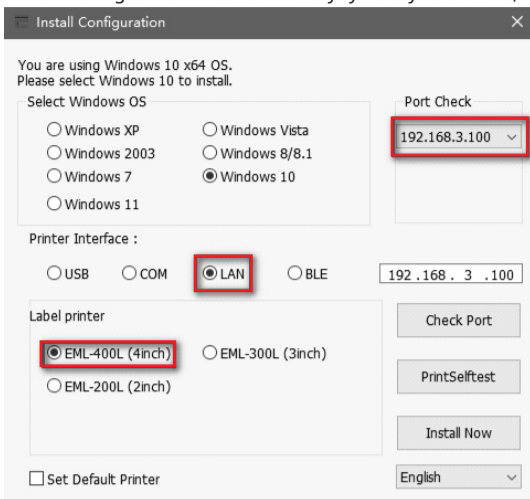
Install Configuration

You are using Windows 10 x64 OS.
Please select Windows 10 to install.

Select Windows OS

Windows XP
Windows Vista
Windows 2003
Windows 8/8.1
Windows 7
Windows 10
Windows 11

Port Check

192.168.3.100

Printer Interface :

USB
COM
LAN
BLE

192 .168 . 3 .100

Label printer

EML-400L (4inch)
EML-300L (3inch)
EML-200L (2inch)

Check Port

PrintSelftest

Install Now

Set Default Printer

English